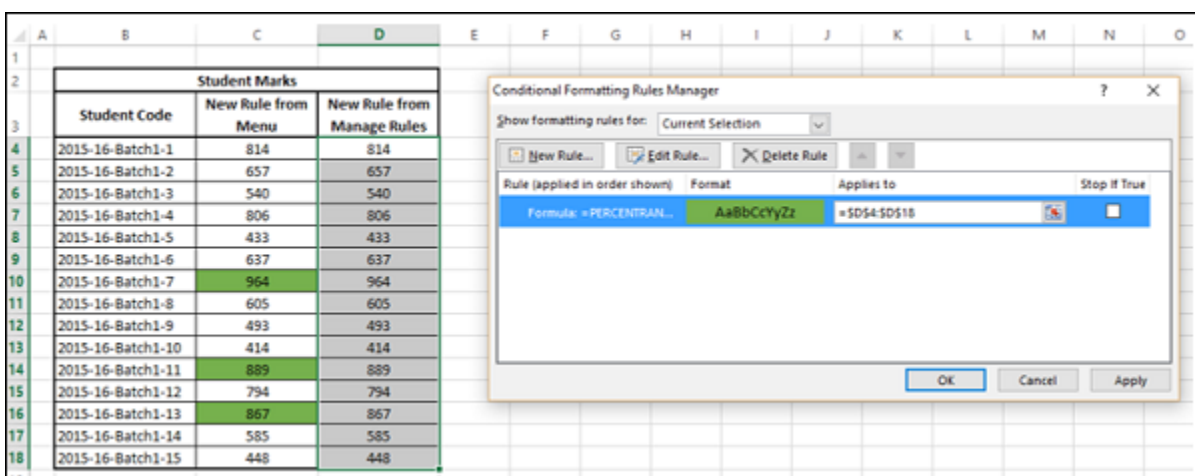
| | A | B | C | D | E | F | G | H | I | J | K | L | M | N | O |
|---|---|---|---|---|---|---|---|---|---|---|---|---|---|---|---|
| 1 | | | | | | | | | | | | | | | |
| 2 | | Student Marks | | | | | | | | | | | | | |
| 3 | | Student Code | New Rule from Menu | New Rule from Manage Rules | | | | | | | | | | | |
| 4 | | 2015-16-Batch1-1 | 814 | 814 | | | | | | | | | | | |
| 5 | | 2015-16-Batch1-2 | 657 | 657 | | | | | | | | | | | |
| 6 | | 2015-16-Batch1-3 | 540 | 540 | | | | | | | | | | | |
| 7 | | 2015-16-Batch1-4 | 806 | 806 | | | | | | | | | | | |
| 8 | | 2015-16-Batch1-5 | 433 | 433 | | | | | | | | | | | |
| 9 | | 2015-16-Batch1-6 | 637 | 637 | | | | | | | | | | | |
| 10 | | 2015-16-Batch1-7 | 964 | 964 | | | | | | | | | | | |
| 11 | | 2015-16-Batch1-8 | 605 | 605 | | | | | | | | | | | |
| 12 | | 2015-16-Batch1-9 | 493 | 493 | | | | | | | | | | | |
| 13 | | 2015-16-Batch1-10 | 414 | 414 | | | | | | | | | | | |
| 14 | | 2015-16-Batch1-11 | 889 | 889 | | | | | | | | | | | |
| 15 | | 2015-16-Batch1-12 | 794 | 794 | | | | | | | | | | | |
| 16 | | 2015-16-Batch1-13 | 867 | 867 | | | | | | | | | | | |
| 17 | | 2015-16-Batch1-14 | 585 | 585 | | | | | | | | | | | |
| 18 | | 2015-16-Batch1-15 | 448 | 448 | | | | | | | | | | | |

Conditional Formatting Rules Manager ? ×

Show formatting rules for: Current Selection

New Rule... Edit Rule... Delete Rule

| Rule (applied in order shown) | Format | Applies to | Stop If True |
|---|---|---|---|
| Formula: =PERCENTRAN... | AaBbCcYyZz | =$D$4:$D$18 | |

OK Cancel Apply